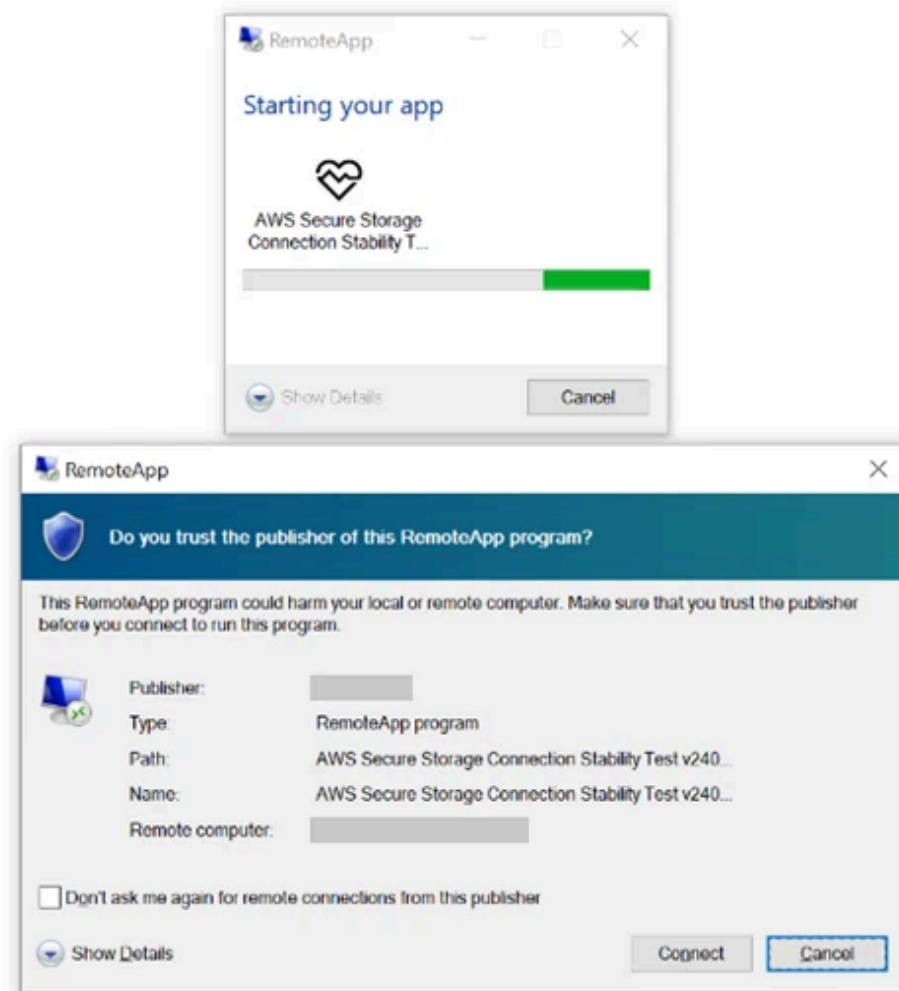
RemoteApp

Starting your app

AWS Secure Storage Connection Stability T...

Show Details

Cancel

RemoteApp

Do you trust the publisher of this RemoteApp program?

This RemoteApp program could harm your local or remote computer. Make sure that you trust the publisher before you connect to run this program.

| | |
|---|---|
| Publisher: | |
| Type: | RemoteApp program |
| Path: | AWS Secure Storage Connection Stability Test v240... |
| Name: | AWS Secure Storage Connection Stability Test v240... |
| Remote computer: | |

Don't ask me again for remote connections from this publisher

Show Details

Connect

Cancel